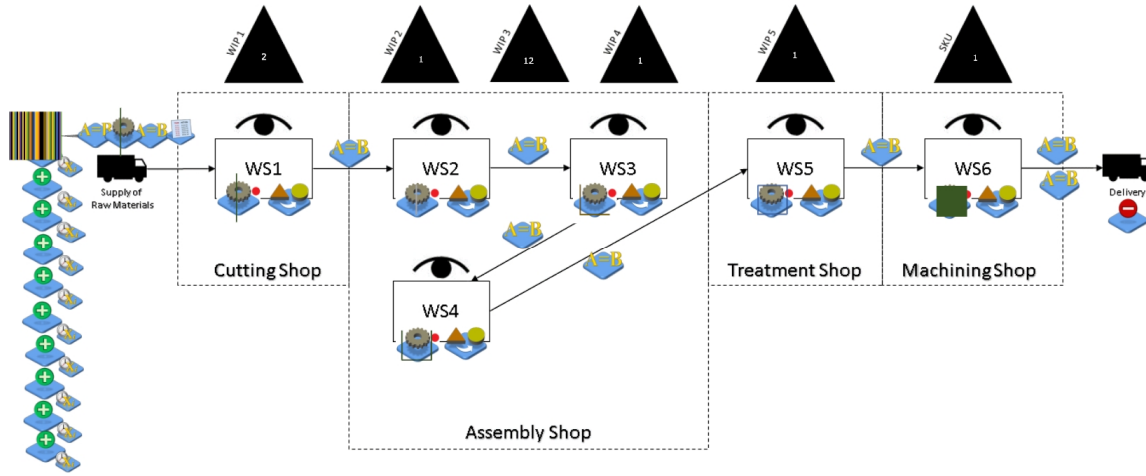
WIP 1
2
WIP 2
1
WIP 3
12
WIP 4
1
WIP 5
1
SKU
1

A=B
A=B
Supply of Raw Materials

WS1
A=B
WS2
A=B
WS3
WS5
A=B
WS6
A=B
A=B
Delivery

Cutting Shop
A=B
A=B
Treatment Shop
Machining Shop

WS4

Assembly Shop